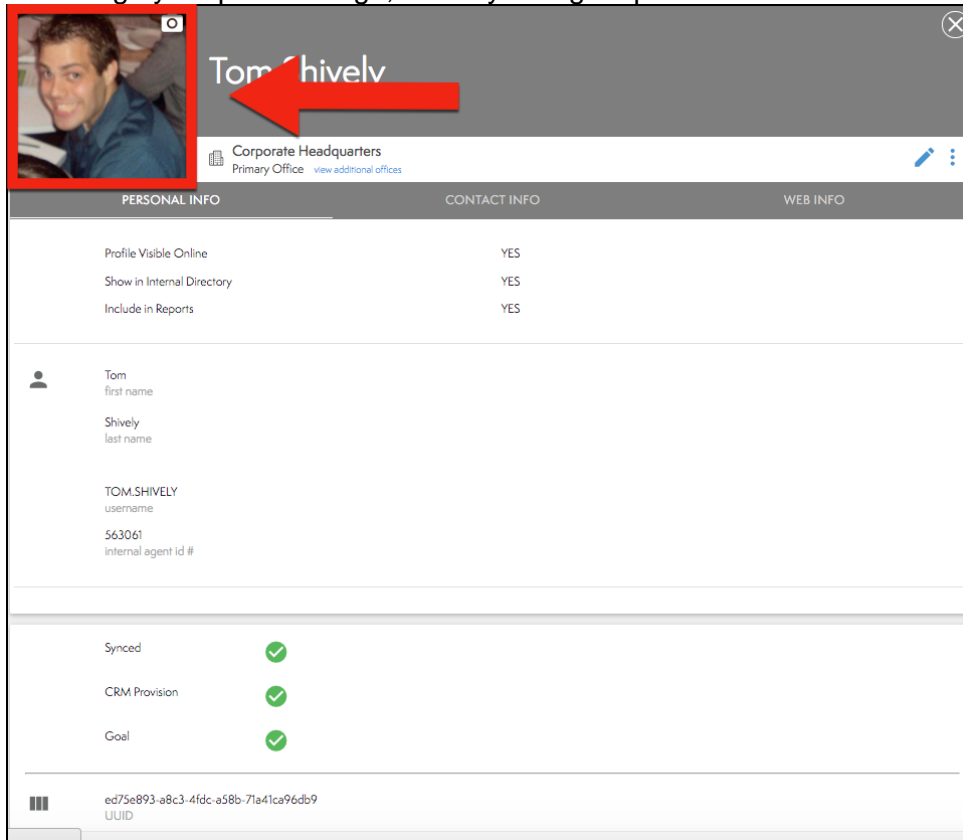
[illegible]

Tom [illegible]hively

Corporate Headquarters
Primary Office view additional offices

PERSONAL INFO
CONTACT INFO
WEB INFO

| | |
|---|---|
| Profile Visible Online | YES |
| Show in Internal Directory | YES |
| Include in Reports | YES |

Tom
first name

Shively
last name

TOM.SHIVELY
username

563061
internal agent id #

Synced

CRM Provision

Goal

ed75e893-a8c3-4fdc-a58b-71a41ca96db9
UUID